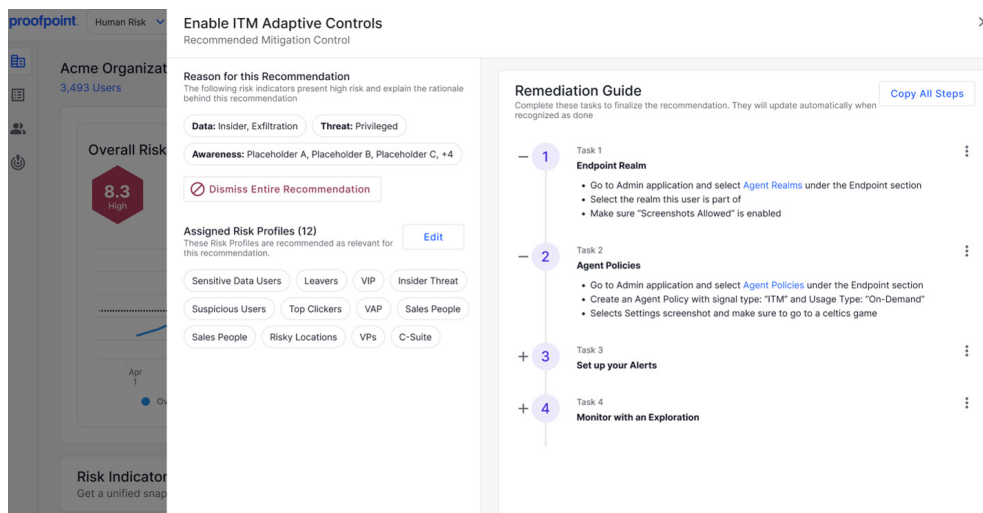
proofpoint. Human Risk

Acme Organizat
3,493 Users

Overall Risk
8.3
High

Apr
1

Ov

Risk Indicator
Get a unified snap

Enable ITM Adaptive Controls
Recommended Mitigation Control

Reason for this Recommendation
The following risk indicators present high risk and explain the rationale behind this recommendation

Data: Insider, Exfiltration
Threat: Privileged
Awareness: Placeholder A, Placeholder B, Placeholder C, +4

Dismiss Entire Recommendation

Assigned Risk Profiles (12)
These Risk Profiles are recommended as relevant for this recommendation.

Edit

Sensitive Data Users
Leavers
VIP
Insider Threat
Suspicious Users
Top Clickers
VAP
Sales People
Sales People
Risky Locations
VPs
C-Suite

Remediation Guide
Complete these tasks to finalize the recommendation. They will update automatically when recognized as done

Copy All Steps

1
Task 1
Endpoint Realm
• Go to Admin application and select Agent Realms under the Endpoint section
• Select the realm this user is part of
• Make sure "Screenshots Allowed" is enabled

2
Task 2
Agent Policies
• Go to Admin application and select Agent Policies under the Endpoint section
• Create an Agent Policy with signal type: "ITM" and Usage Type: "On-Demand"
• Selects Settings screenshot and make sure to go to a celtics game

3
Task 3
Set up your Alerts

4
Task 4
Monitor with an Exploration